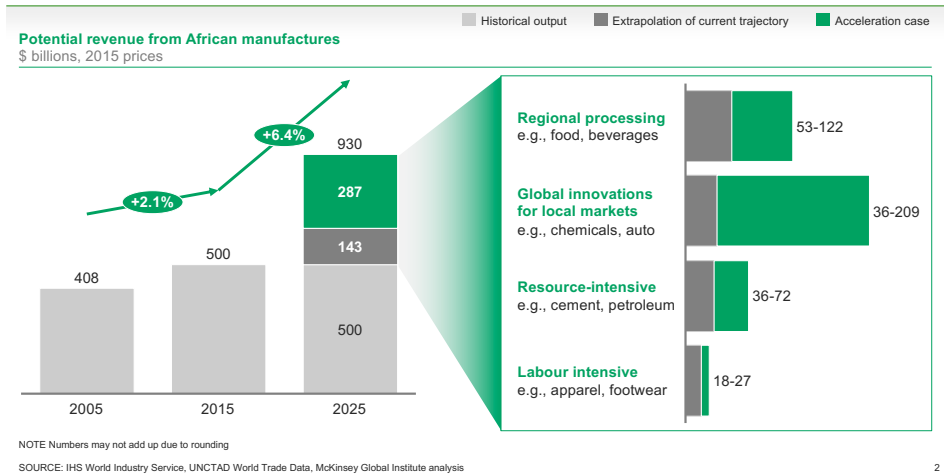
Historical output
Extrapolation of current trajectory
Acceleration case

Potential revenue from African manufactures
$ billions, 2015 prices

+6.4%
+2.1%

930
287
143
500
500
408

2005
2015
2025

Regional processing
e.g., food, beverages
53-122

Global innovations for local markets
e.g., chemicals, auto
36-209

Resource-intensive
e.g., cement, petroleum
36-72

Labour intensive
e.g., apparel, footwear
18-27

NOTE Numbers may not add up due to rounding

SOURCE: IHS World Industry Service, UNCTAD World Trade Data, McKinsey Global Institute analysis

2